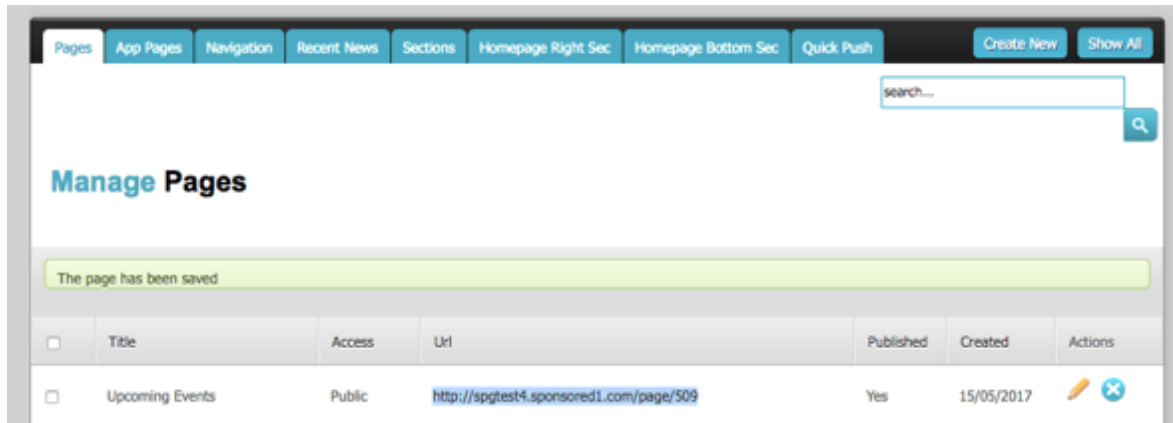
Pages App Pages Navigation Recent News Sections Homepage Right Sec Homepage Bottom Sec Quick Push

Create New Show All

search...

Manage Pages

The page has been saved

| | Title | Access | Url | Published | Created | Actions |
|---|---|---|---|---|---|---|
| | Upcoming Events | Public | http://spgtest4.sponsored1.com/page/509 | Yes | 15/05/2017 | |